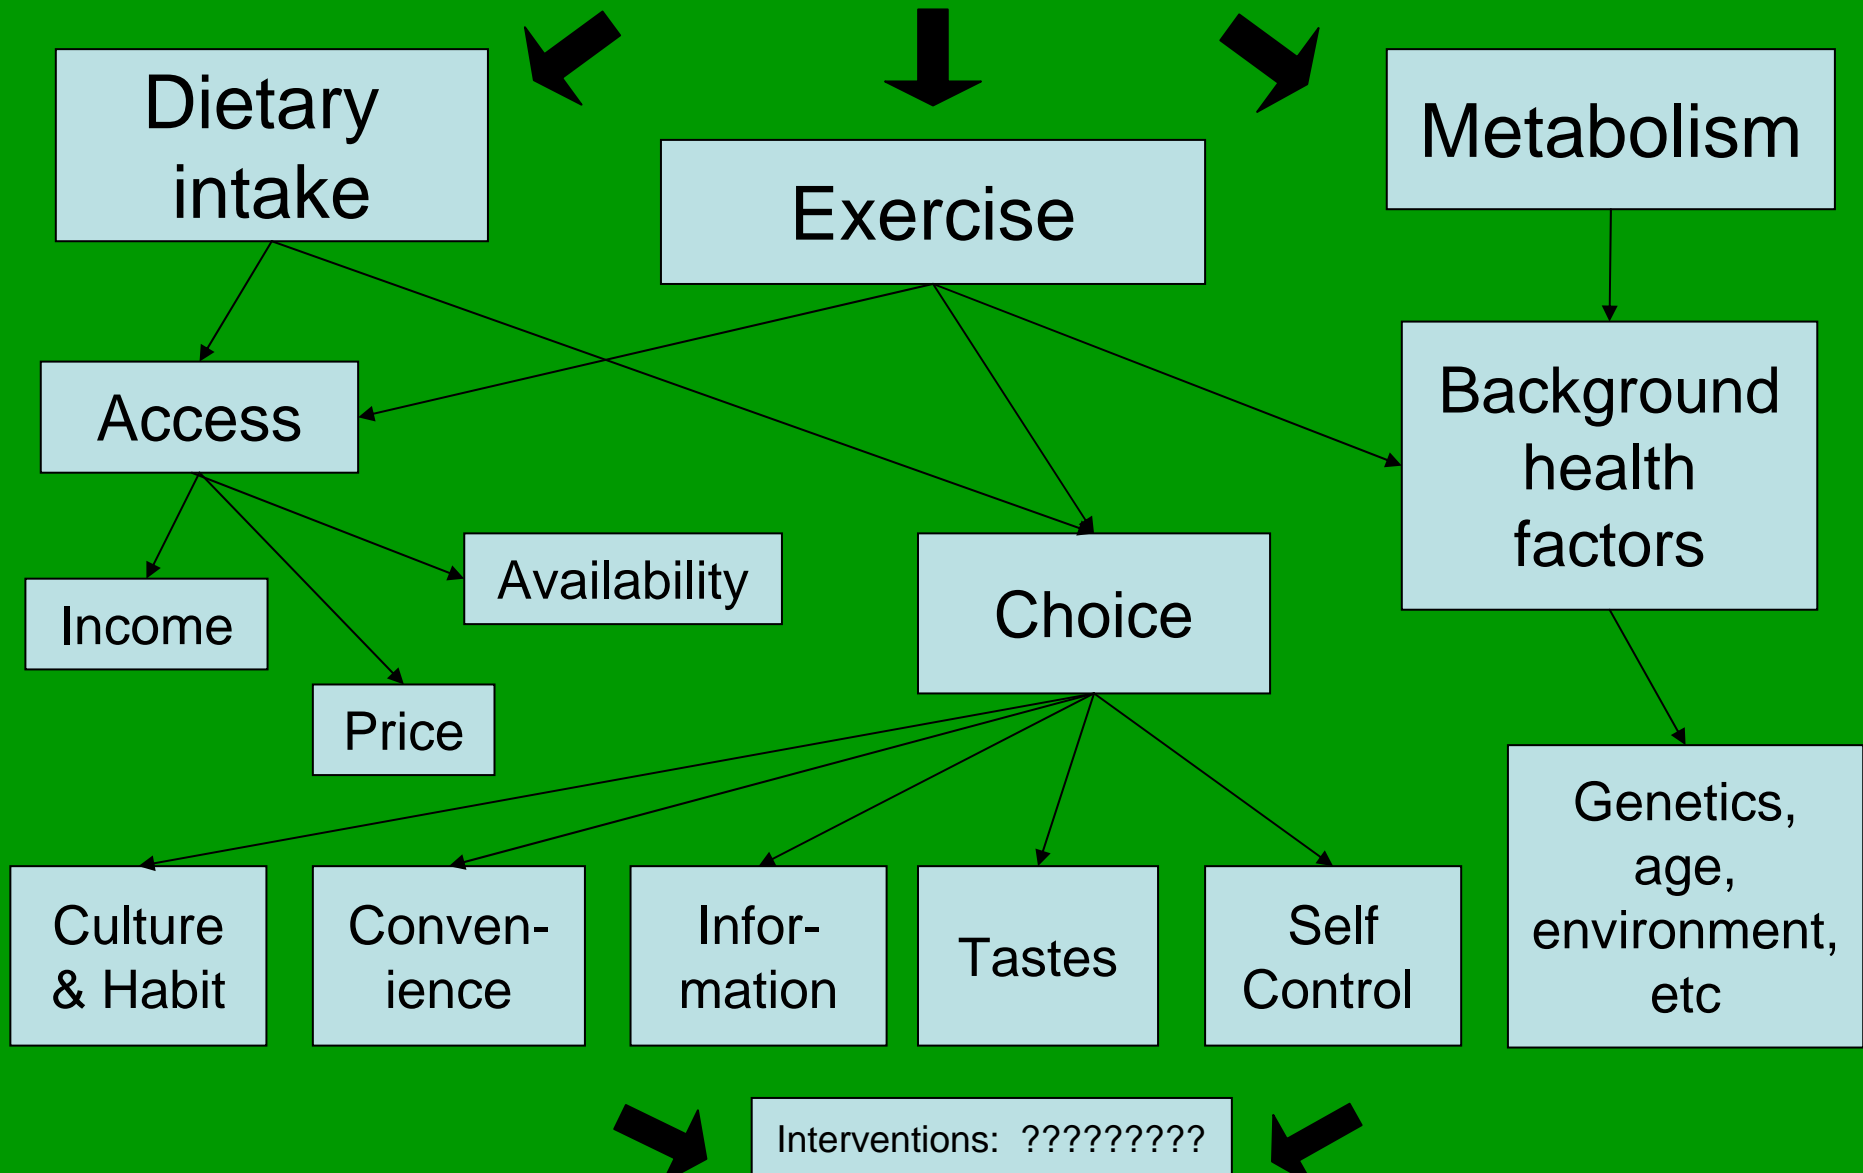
Dietary intake

Exercise

Metabolism

Access

Background health factors

Availability

Choice

Income

Price

Genetics, age, environment, etc

Culture & Habit

Convenience

Information

Tastes

Self Control

Interventions: ?????????